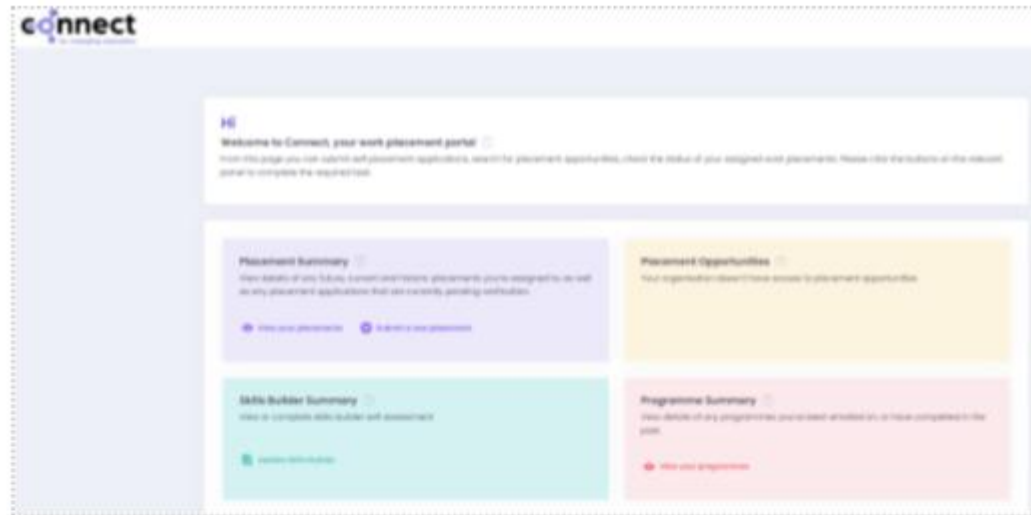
connect

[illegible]

Hi

Welcome to Connect, your work placement portal

From this page you can submit self placement applications, search for placement opportunities, check the status of your assigned work placements. Please click the buttons at the relevant portal to complete the required task.

Placement Summary

View details of any future, current and historic placements you're assigned to as well as any placement applications that are currently pending verification.

View your placements

Submit a new placement

Placement Opportunities

Your organisation doesn't have access to placement opportunities

Skills Builder Summary

View or complete skills builder self assessment

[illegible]

Programme Summary

View details of any programmes you've been enrolled on, or have completed in the past.

View your programmes